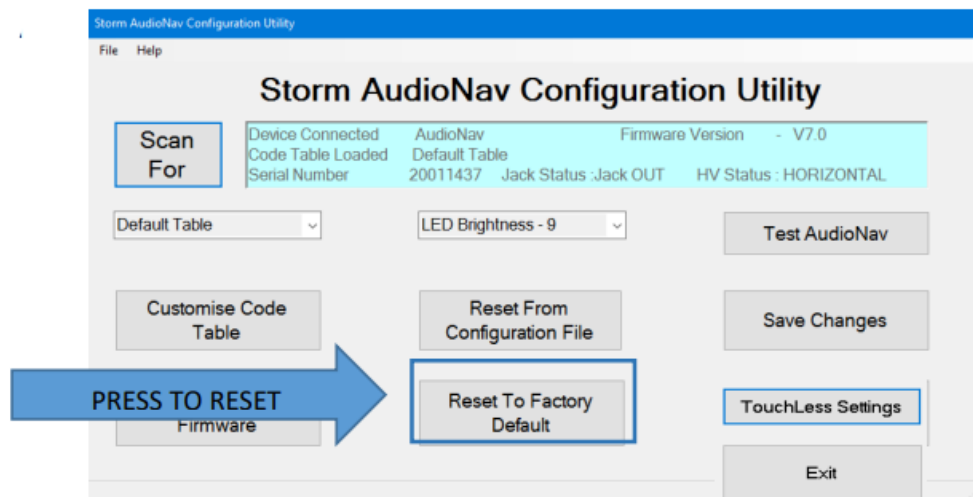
Storm AudioNav Configuration Utility

File Help

Storm AudioNav Configuration Utility

Scan For

Device Connected AudioNav Firmware Version - V7.0
Code Table Loaded Default Table
Serial Number 20011437 Jack Status :Jack OUT HV Status : HORIZONTAL

Default Table

LED Brightness - 9

Test AudioNav

Customise Code Table

Reset From Configuration File

Save Changes

PRESS TO RESET

Firmware

Reset To Factory Default

TouchLess Settings

Exit